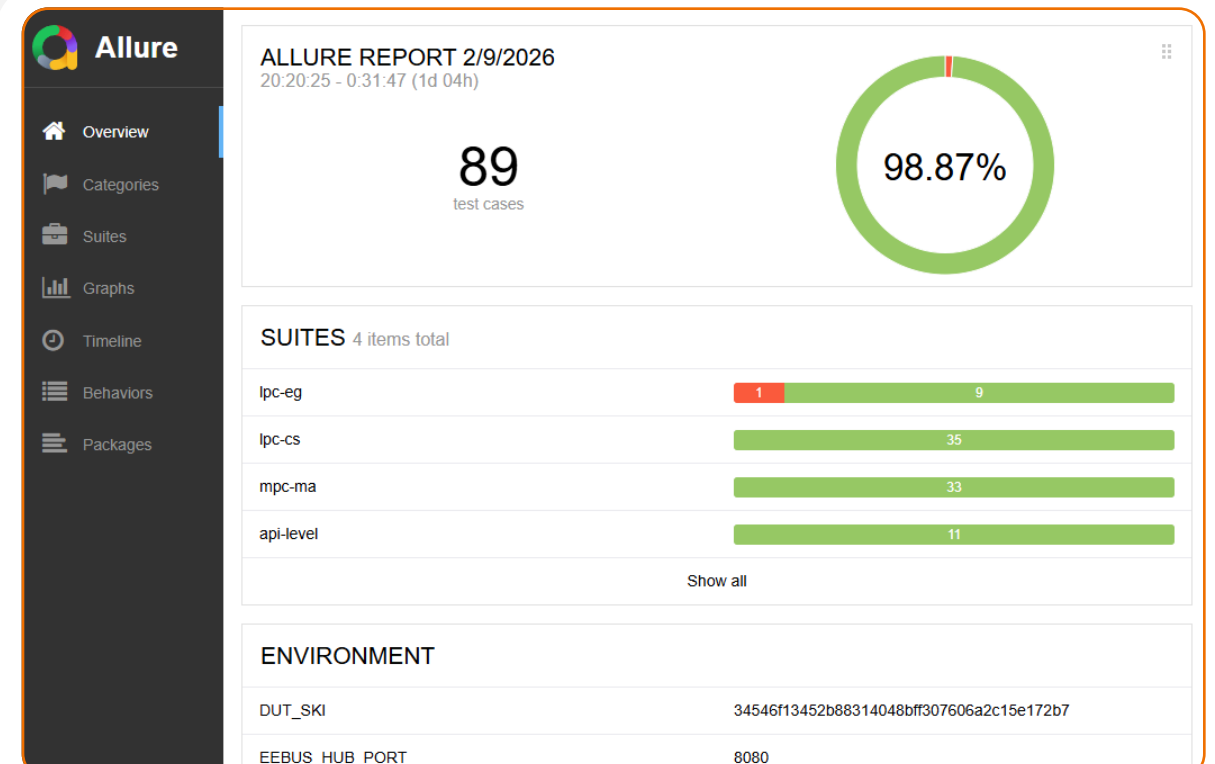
Allure

Overview

Categories

Suites

Graphs

Timeline

Behaviors

Packages

ALLURE REPORT 2/9/2026
20:20:25 - 0:31:47 (1d 04h)

89
test cases

98.87%

SUITES 4 items total

| | |
|---|---|
| lpc-eg | 1 9 |
| lpc-cs | 35 |
| mpc-ma | 33 |
| api-level | 11 |

Show all

ENVIRONMENT

| | |
|---|---|
| DUT_SKI | 34546f13452b88314048bff307606a2c15e172b7 |
| EEBUS_HUB_PORT | 8080 |